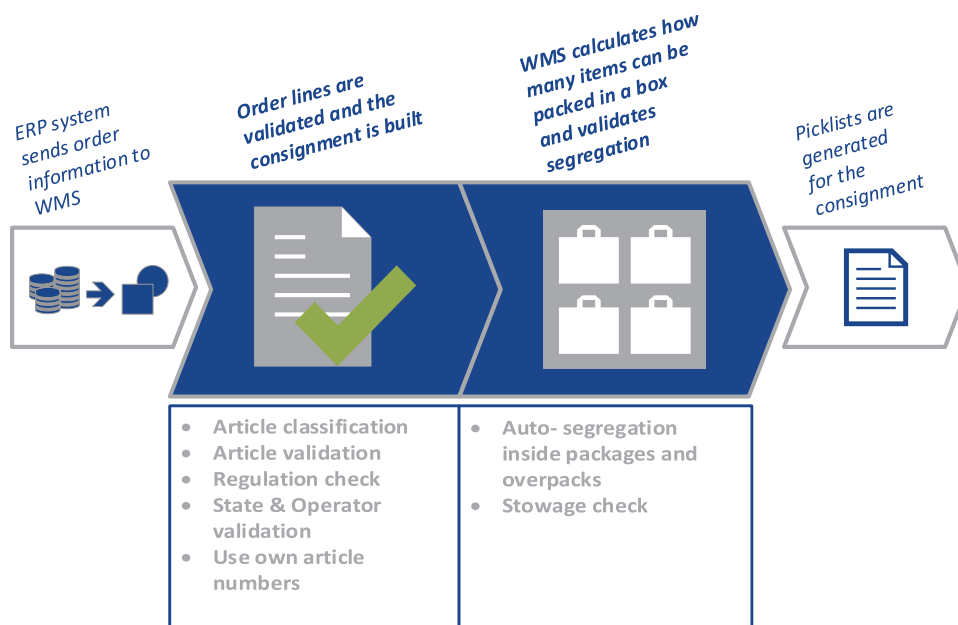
ERP system sends order information to WMS

Order lines are validated and the consignment is built

WMS calculates how many items can be packed in a box and validates segregation

Picklists are generated for the consignment

- Article classification
- Article validation
- Regulation check
- State & Operator validation
- Use own article numbers

- Auto- segregation inside packages and overpacks
- Stowage check